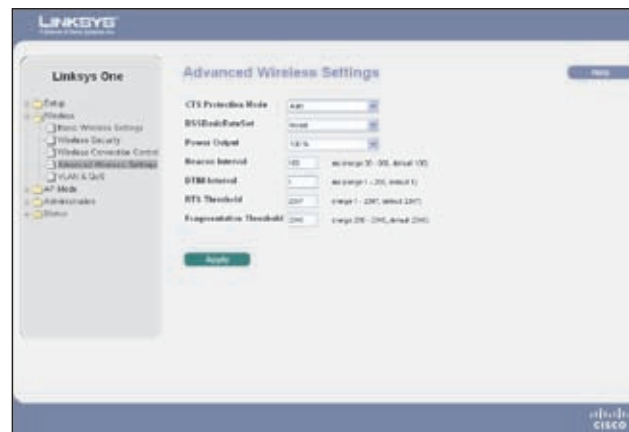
LINKSYS
A Division of Cisco Systems, Inc.

Linksys One

Setup
Wireless
Basic Wireless Settings
Wireless Security
Wireless Connection Control
Advanced Wireless Settings
VLAN & QoS
AP Mode
Administration
Status

Advanced Wireless Settings

Help

CTS Protection Mode Auto
DSSBasicRateSet Mixed
Power Output 100 %
Beacon Interval 100 ms (range 20 - 1000, default 100)
DTIM Interval 1 (range 1 - 255, default 1)
RTS Threshold 2347 (range 1 - 2347, default 2347)
Fragmentation Threshold 2346 (range 256 - 2346, default 2346)

Apply

cisco